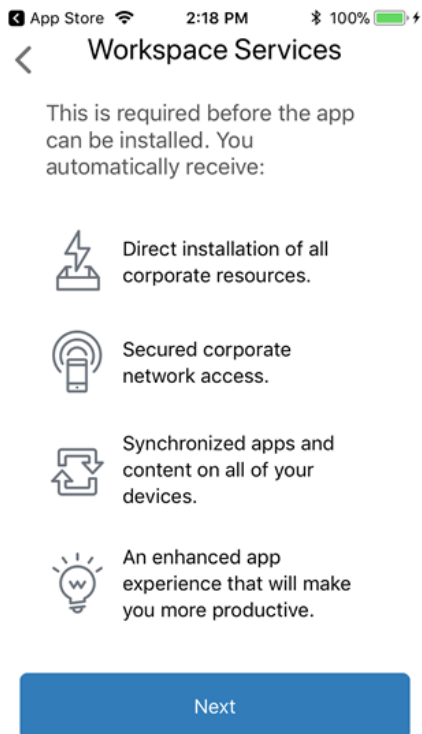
App Store 2:18 PM 100%

Workspace Services

This is required before the app can be installed. You automatically receive:

Direct installation of all corporate resources.

Secured corporate network access.

Synchronized apps and content on all of your devices.

An enhanced app experience that will make you more productive.

Next